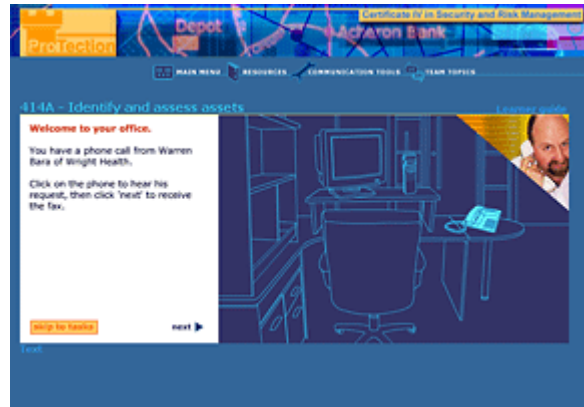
ProTection

Depot

Acheron Bank

Certificate IV in Security and Risk Management

MAIN MENU RESOURCES COMMUNICATION TOOLS TEAM TOPICS

414A - Identify and assess assets

Learner guide

Welcome to your office.

You have a phone call from Warren Bara of Wright Health.

Click on the phone to hear his request, then click 'next' to receive the fax.

skip to tasks

next

Text